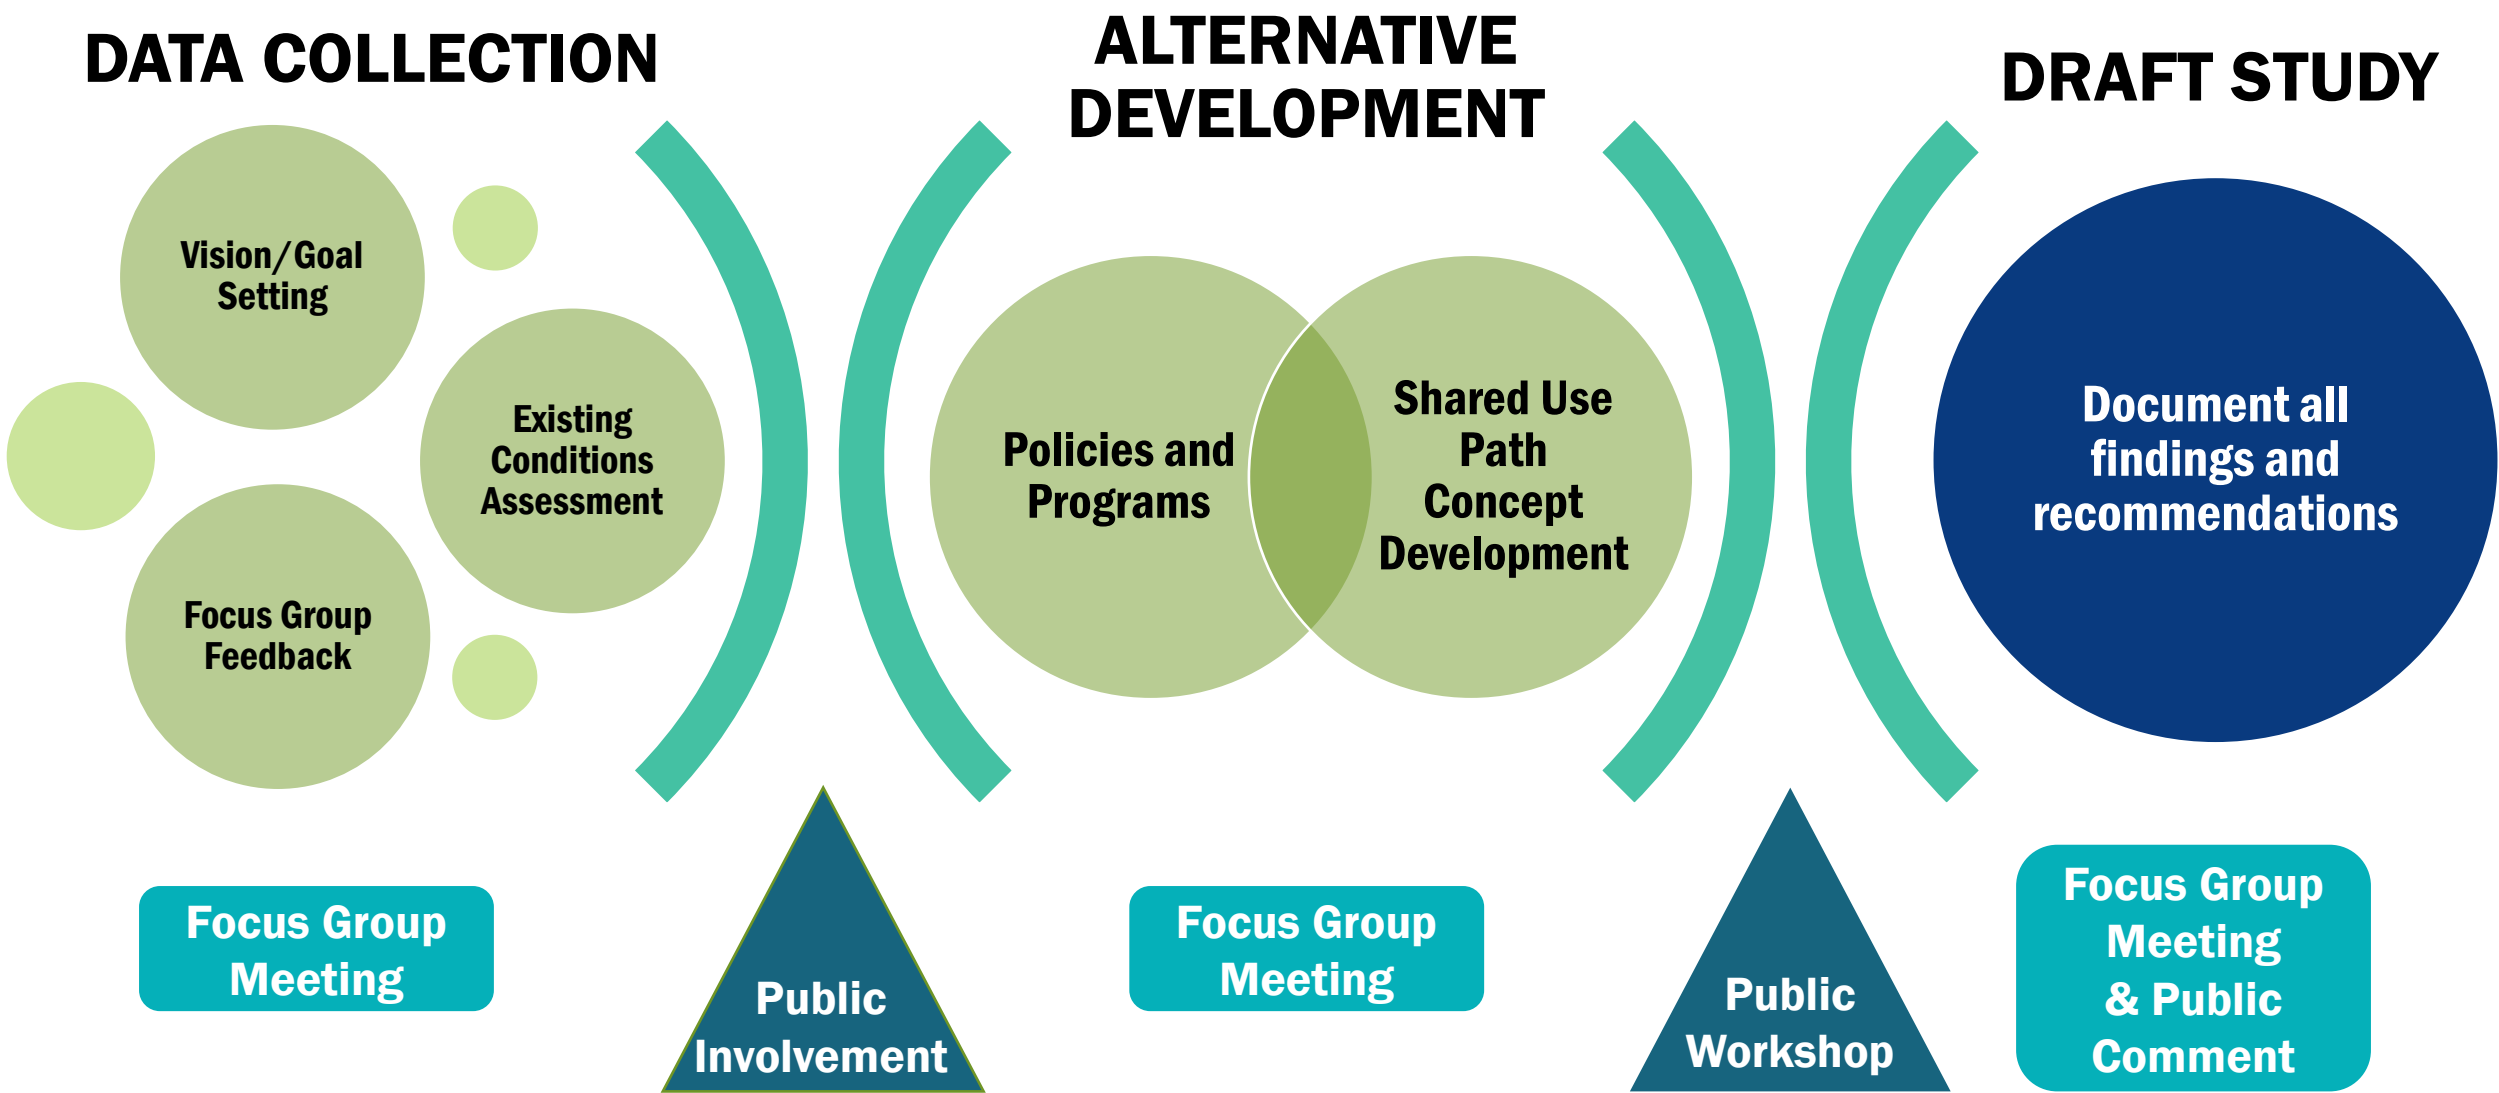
DATA COLLECTION

ALTERNATIVE DEVELOPMENT

DRAFT STUDY

Vision/Goal Setting

Existing Conditions Assessment

Focus Group Feedback

Policies and Programs

Shared Use Path Concept Development

Document all findings and recommendations

Focus Group Meeting

Public Involvement

Focus Group Meeting

Public Workshop

Focus Group Meeting & Public Comment